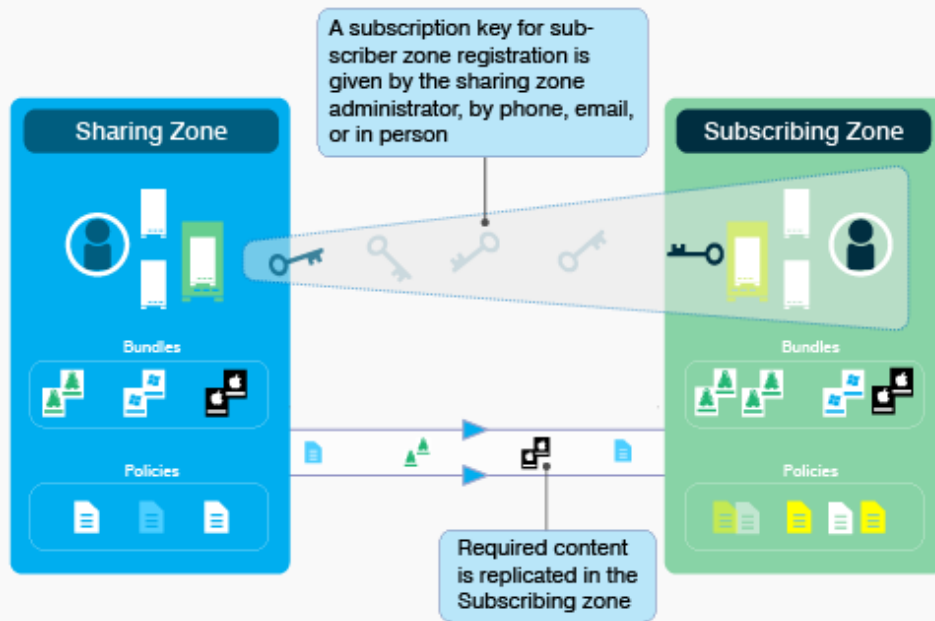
A subscription key for subscriber zone registration is given by the sharing zone administrator, by phone, email, or in person

Sharing Zone

Bundles

Policies

Subscribing Zone

Bundles

Policies

Required content is replicated in the Subscribing zone